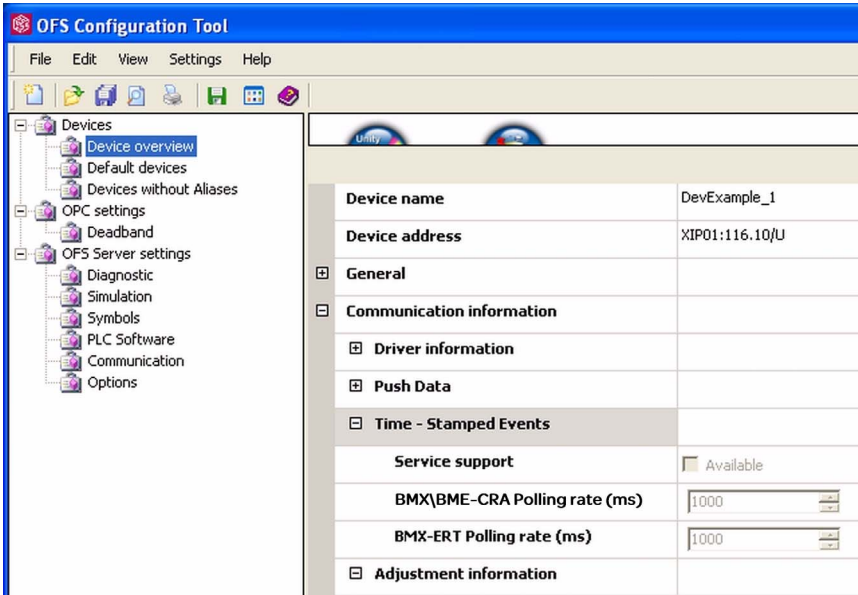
OFS Configuration Tool

File Edit View Settings Help

Devices
Device overview
Default devices
Devices without Aliases
OPC settings
Deadband
OFS Server settings
Diagnostic
Simulation
Symbols
PLC Software
Communication
Options

Unity

| | | |
|---|---|---|
| | Device name | DevExample_1 |
| | Device address | XIP01:116.10/U |
| ⊞ | General | |
| ⊟ | Communication information | |
| | ⊞ Driver information | |
| | ⊞ Push Data | |
| | ⊟ Time - Stamped Events | |
| | Service support | Available |
| | BMX\BME-CRA Polling rate (ms) | 1000 |
| | BMX-ERT Polling rate (ms) | 1000 |
| | ⊟ Adjustment information | |